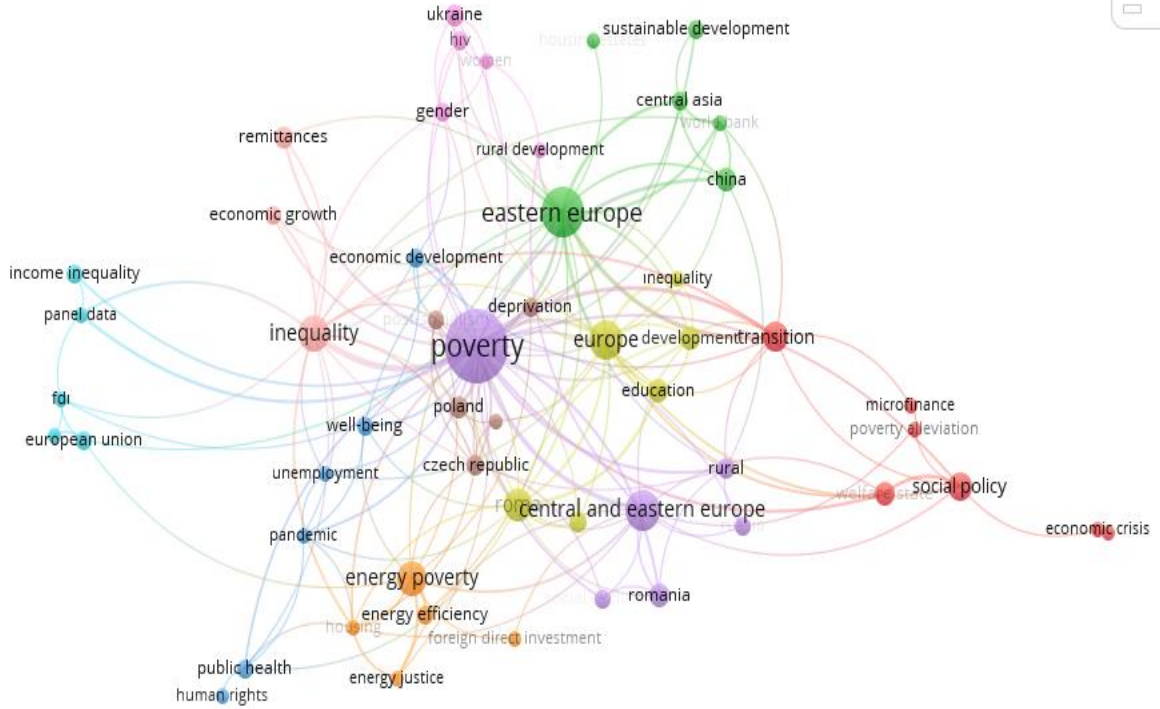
ukraine
hiv
women
housing estates
sustainable development
central asia
world bank
gender
remittances
rural development
china
eastern europe
economic growth
economic development
income inequality
inequality
panel data
deprivation
inequality
poverty
europe
development
transition
fdi
education
poland
microfinance
poverty alleviation
well-being
european union
rural
unemployment
czech republic
social policy
welfare state
roma
central and eastern europe
economic crisis
pandemic
energy poverty
romania
energy efficiency
housing
foreign direct investment
public health
energy justice
human rights